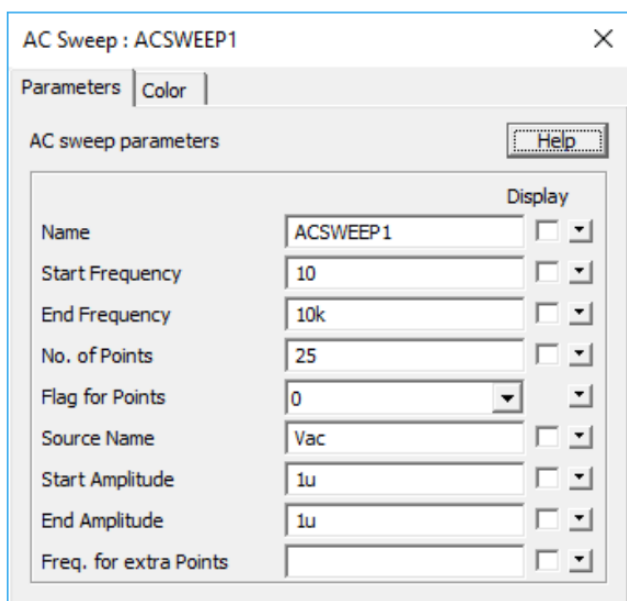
AC Sweep : ACSWEEP1

Parameters
Color

AC sweep parameters
Help

Display

| | | |
|---|---|---|
| Name | ACSWEEP1 | |
| Start Frequency | 10 | |
| End Frequency | 10k | |
| No. of Points | 25 | |
| Flag for Points | 0 | |
| Source Name | Vac | |
| Start Amplitude | 1u | |
| End Amplitude | 1u | |
| Freq. for extra Points | | |